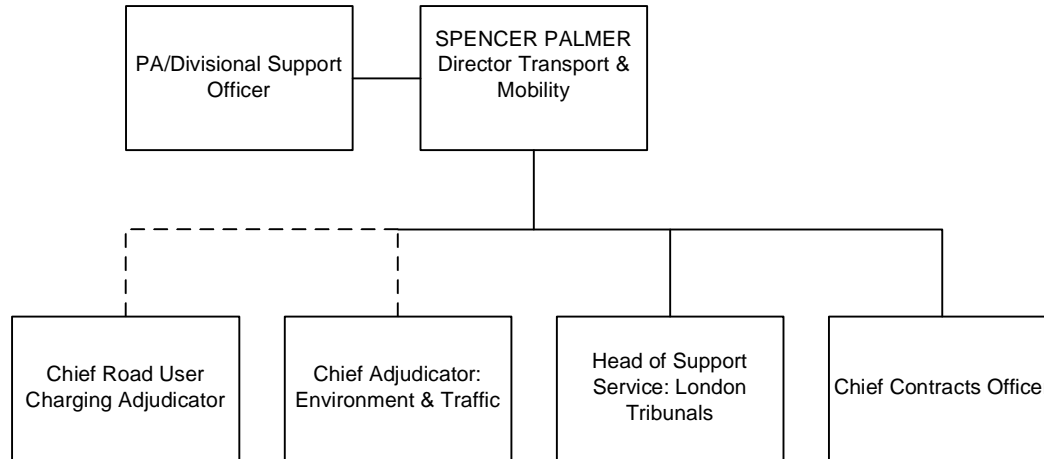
PA/Divisional Support Officer

SPENCER PALMER
Director Transport & Mobility

Chief Road User Charging Adjudicator

Chief Adjudicator: Environment & Traffic

Head of Support Service: London Tribunals

Chief Contracts Office